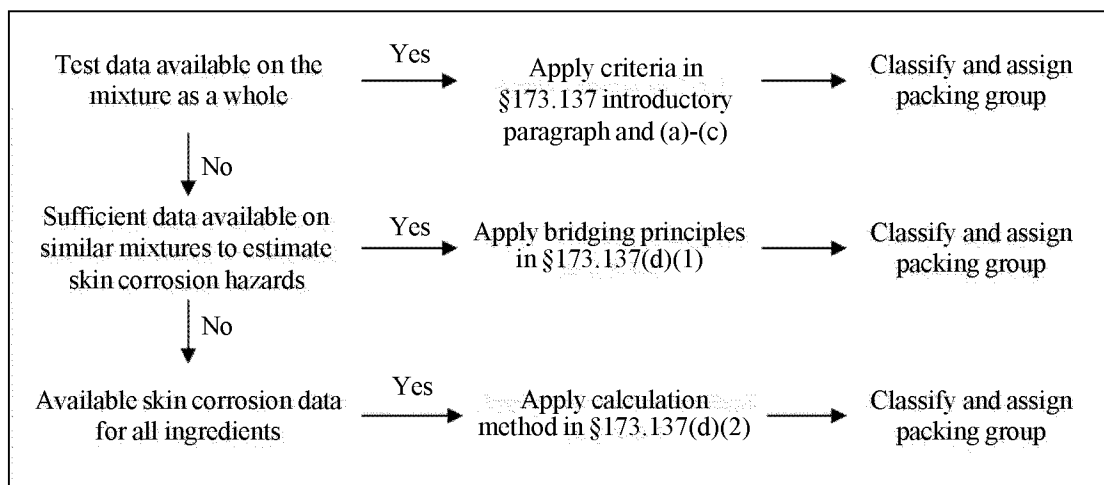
Test data available on the mixture as a whole

Yes

Apply criteria in §173.137 introductory paragraph and (a)-(c)

Classify and assign packing group

No

Sufficient data available on similar mixtures to estimate skin corrosion hazards

Yes

Apply bridging principles in §173.137(d)(1)

Classify and assign packing group

No

Available skin corrosion data for all ingredients

Yes

Apply calculation method in §173.137(d)(2)

Classify and assign packing group